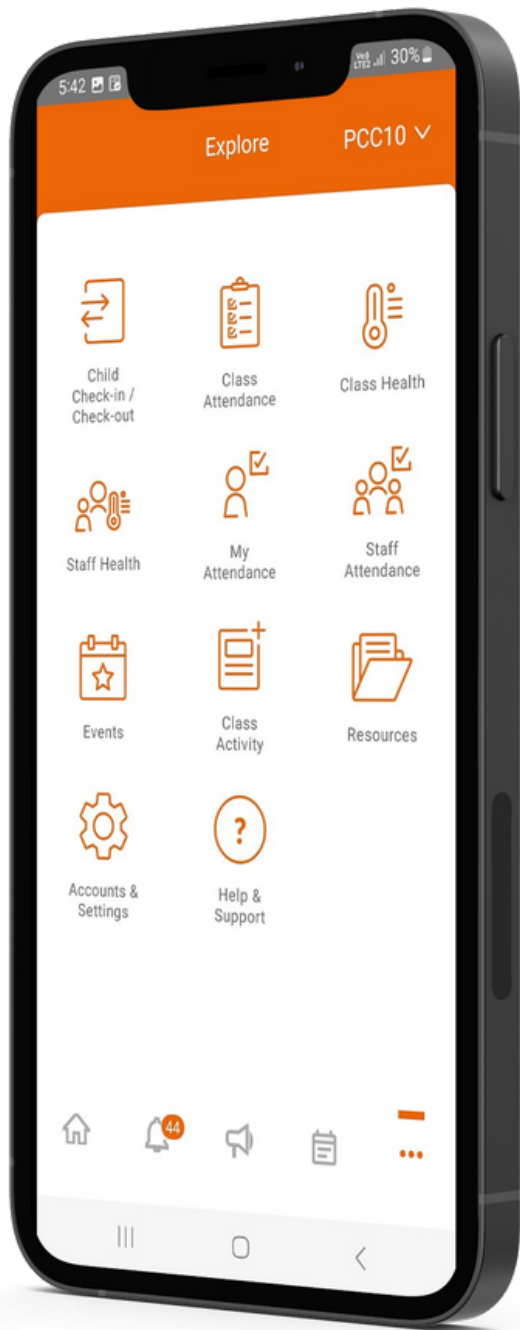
5:42

Vo) LTE1 30%

Explore

PCC10

Child Check-in / Check-out

Class Attendance

Class Health

Staff Health

My Attendance

Staff Attendance

Events

Class Activity

Resources

?

Accounts & Settings

Help & Support

44

...